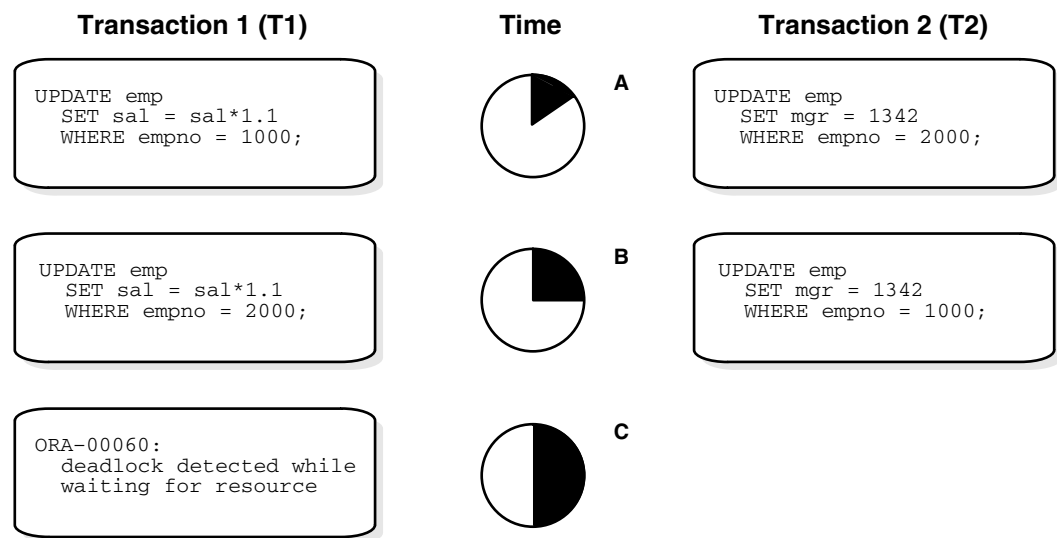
Transaction 1 (T1)

Time

Transaction 2 (T2)

UPDATE emp
SET sal = sal*1.1
WHERE empno = 1000;

A

UPDATE emp
SET mgr = 1342
WHERE empno = 2000;

UPDATE emp
SET sal = sal*1.1
WHERE empno = 2000;

B

UPDATE emp
SET mgr = 1342
WHERE empno = 1000;

ORA-00060:
deadlock detected while
waiting for resource

C